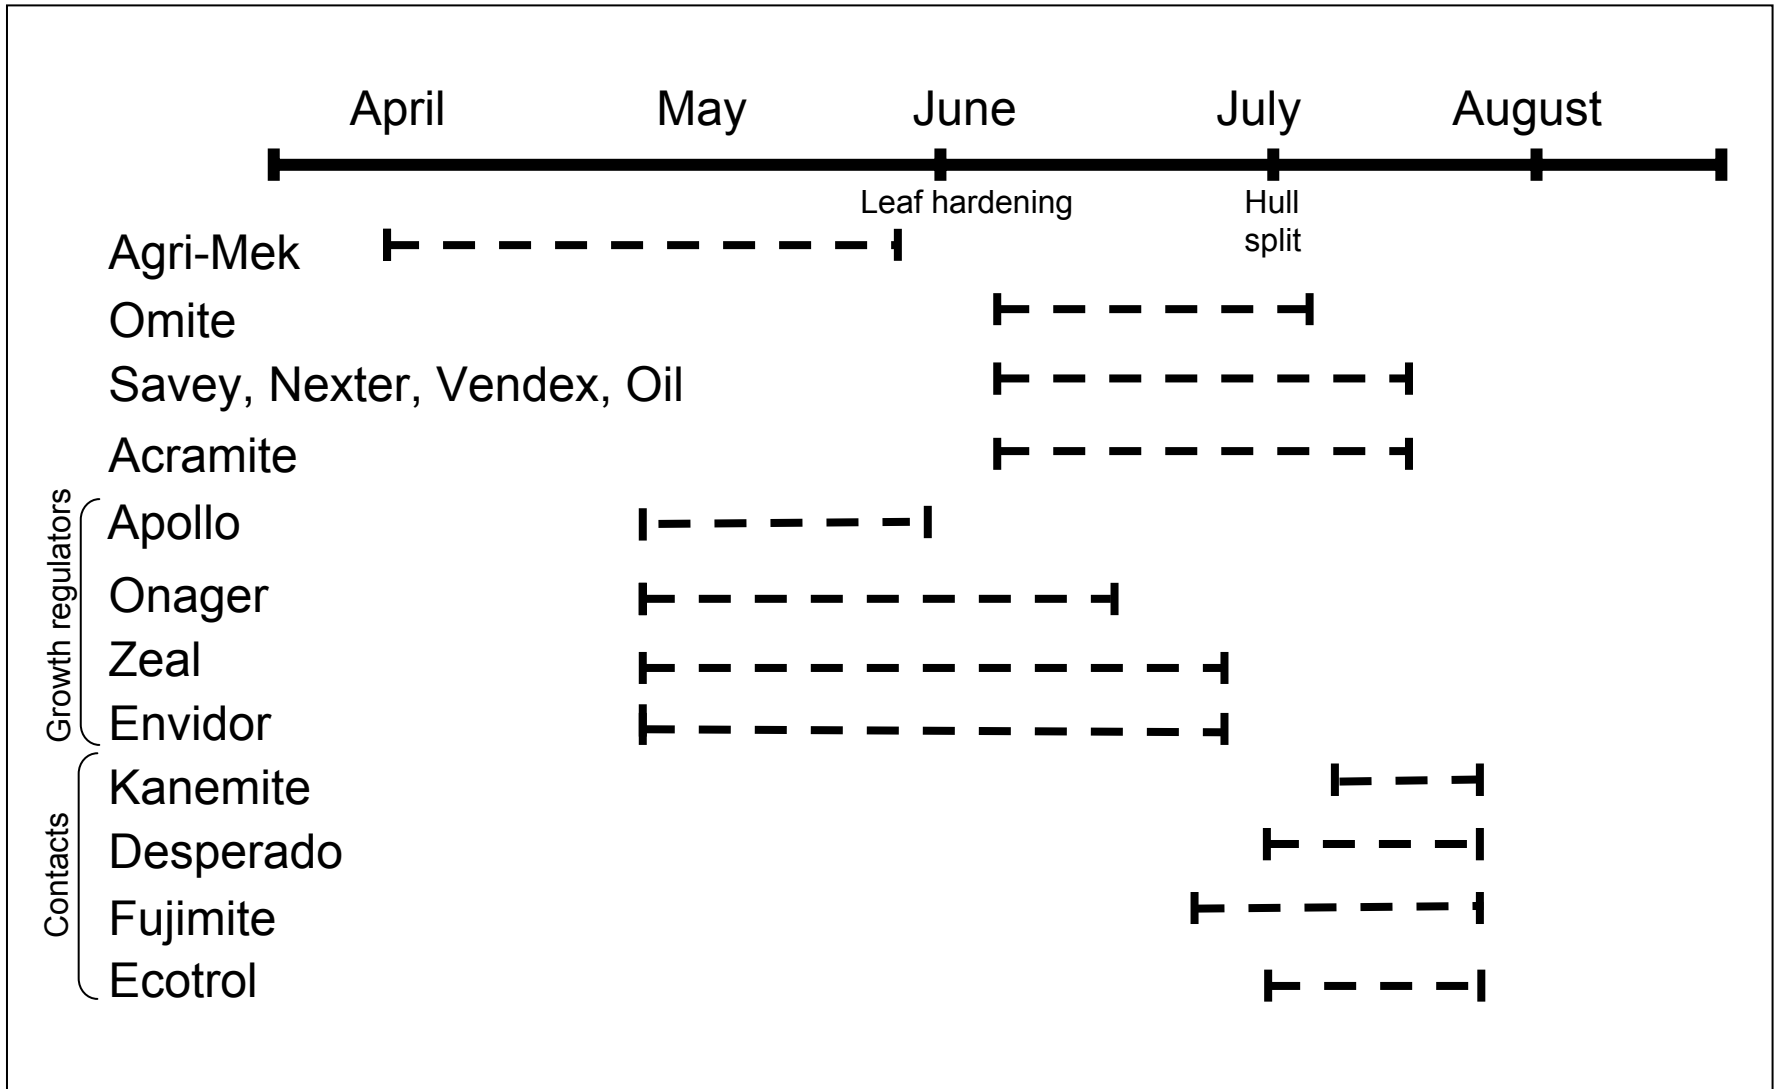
April May June July August

Leaf hardening

Hull split

Agri-Mek

Omite

Savey, Nexter, Vendex, Oil

Acramite

Growth regulators

Apollo

Onager

Zeal

Envidor

Contacts

Kanemite

Desperado

Fujimite

Ecotrol